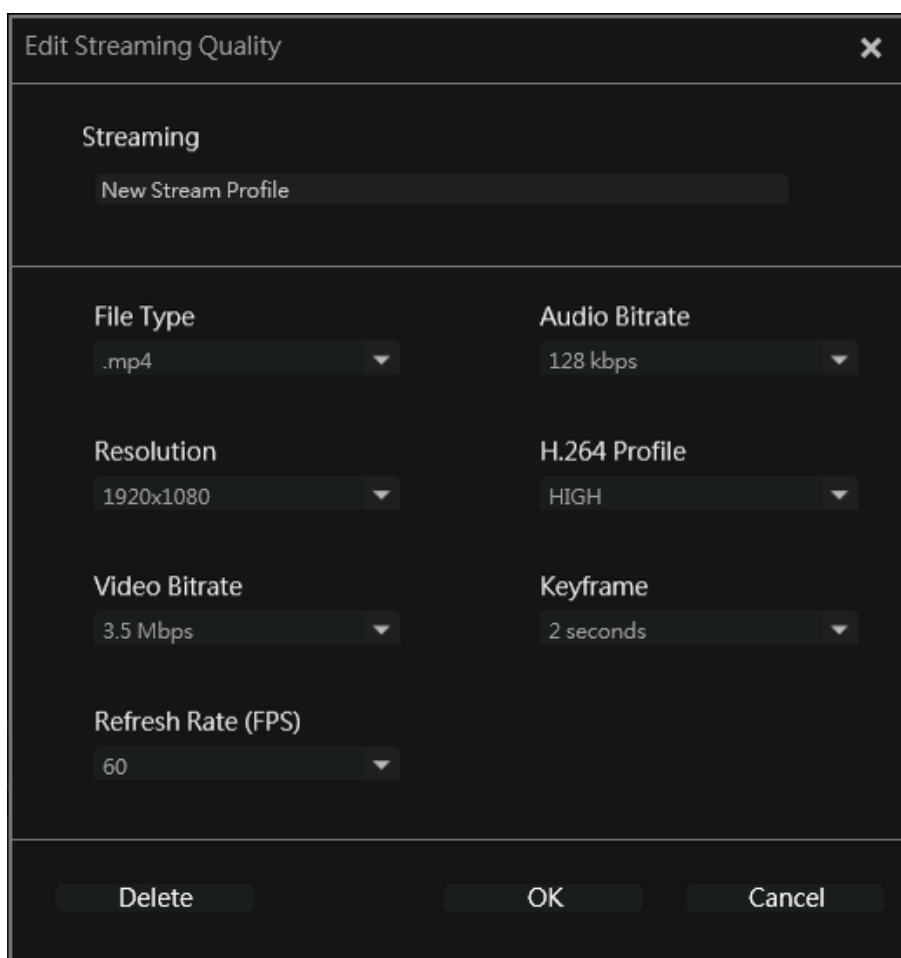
Edit Streaming Quality

×

Streaming

New Stream Profile

File Type

.mp4

Audio Bitrate

128 kbps

Resolution

1920x1080

H.264 Profile

HIGH

Video Bitrate

3.5 Mbps

Keyframe

2 seconds

Refresh Rate (FPS)

60

Delete

OK

Cancel